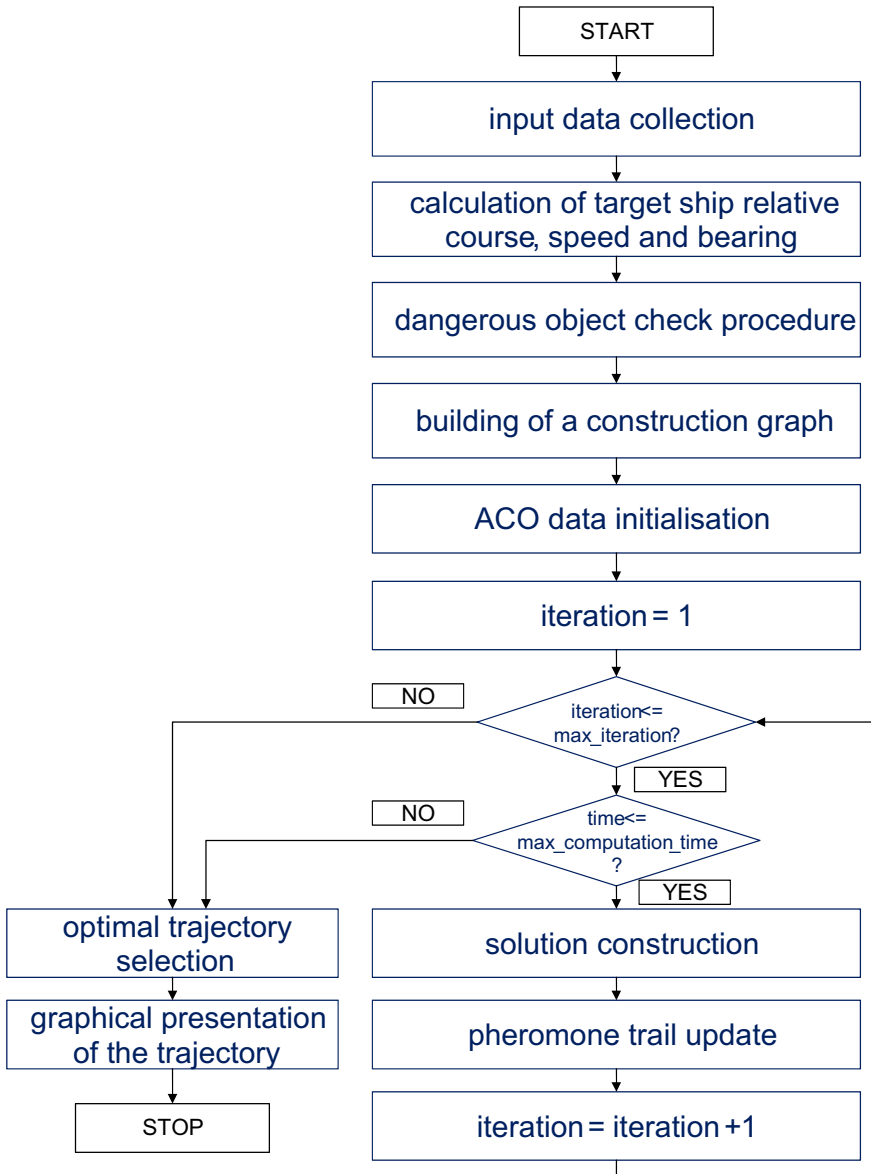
START

input data collection

calculation of target ship relative course, speed and bearing

dangerous object check procedure

building of a construction graph

ACO data initialisation

iteration = 1

NO

iteration<= max_iteration?

YES

NO

time<= max_computation_time ?

YES

optimal trajectory selection

graphical presentation of the trajectory

STOP

solution construction

pheromone trail update

iteration = iteration +1